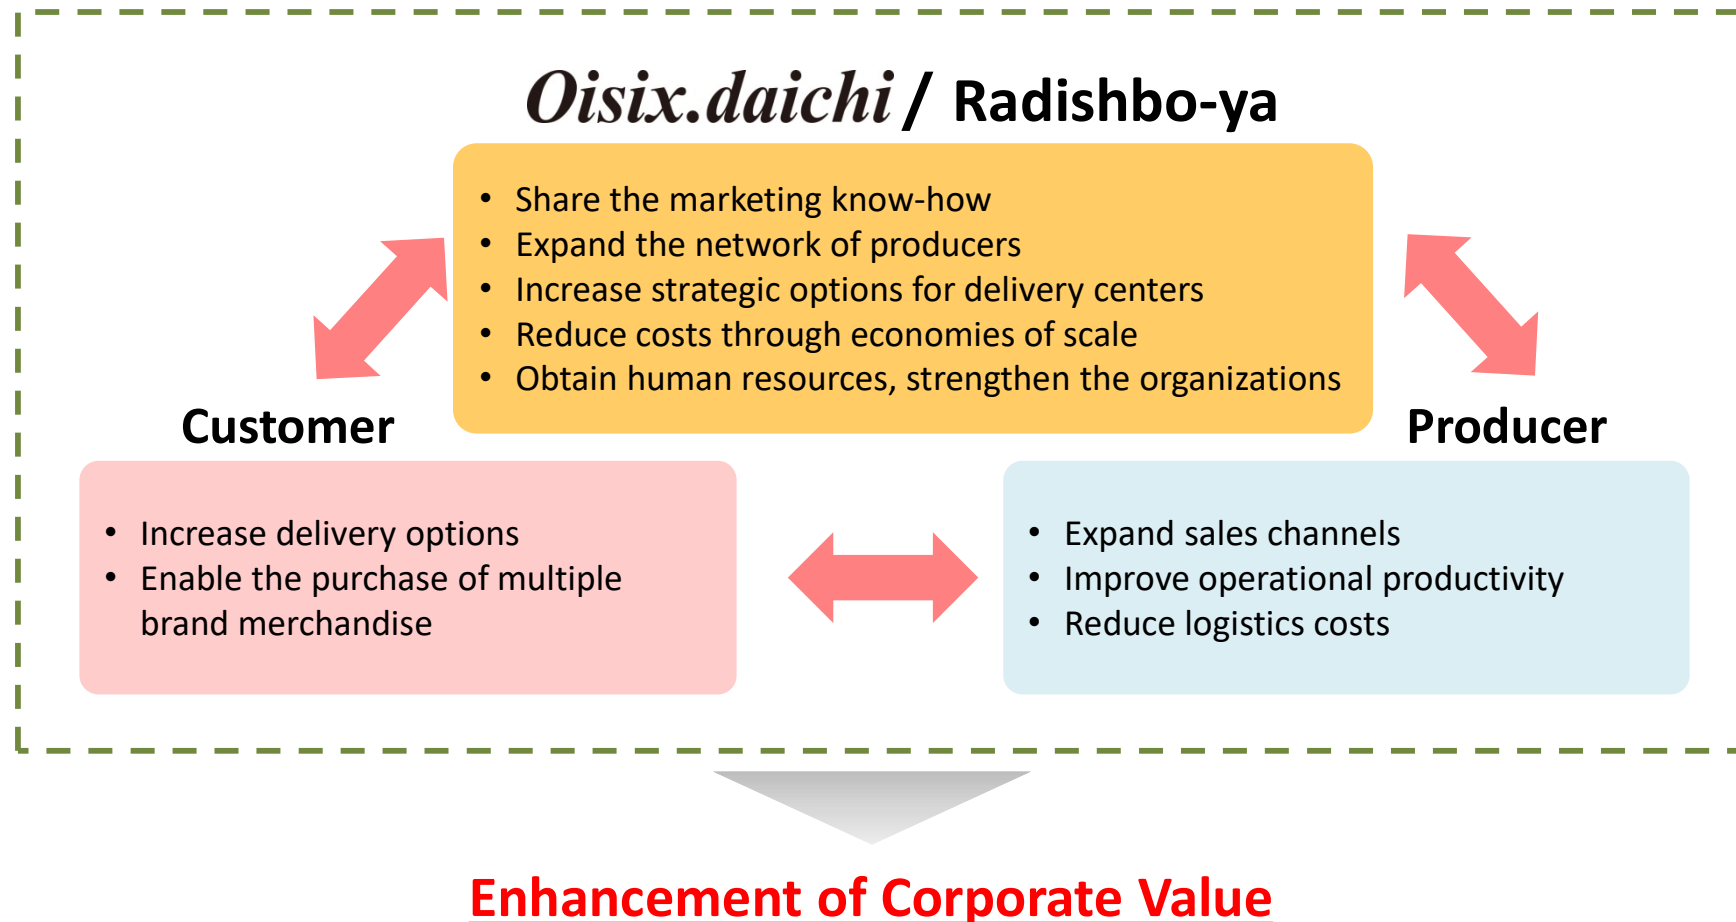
Oisix.daichi / Radishbo-ya

- Share the marketing know-how
- Expand the network of producers
- Increase strategic options for delivery centers
- Reduce costs through economies of scale
- Obtain human resources, strengthen the organizations

Customer

- Increase delivery options
- Enable the purchase of multiple brand merchandise

Producer

- Expand sales channels
- Improve operational productivity
- Reduce logistics costs

Enhancement of Corporate Value